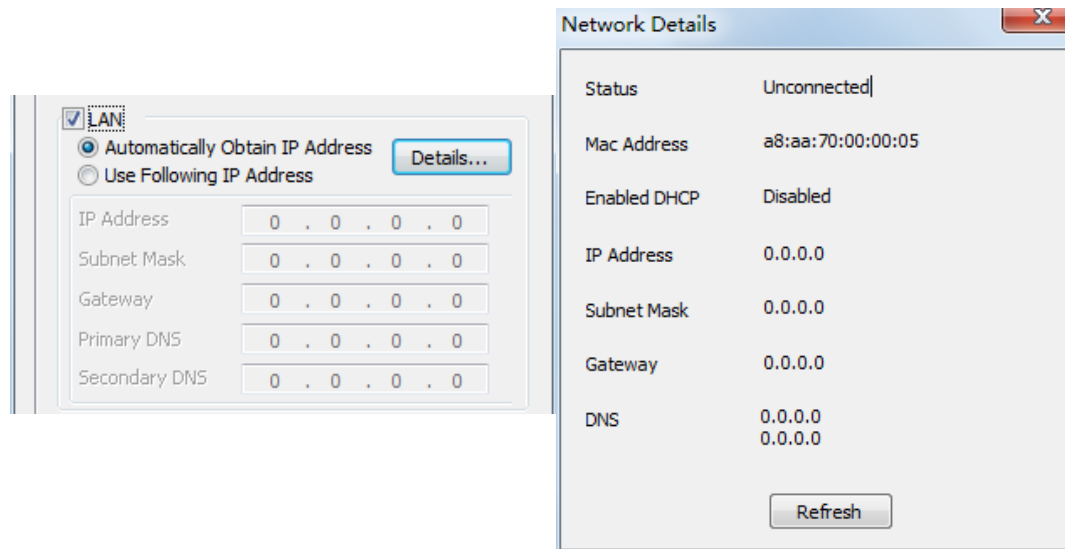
LAN
Automatically Obtain IP Address
Use Following IP Address
Details...

| | |
|---|---|
| IP Address | 0 . 0 . 0 . 0 |
| Subnet Mask | 0 . 0 . 0 . 0 |
| Gateway | 0 . 0 . 0 . 0 |
| Primary DNS | 0 . 0 . 0 . 0 |
| Secondary DNS | 0 . 0 . 0 . 0 |

Network Details
X

| | |
|---|---|
| Status | Unconnected |
| Mac Address | a8:aa:70:00:00:05 |
| Enabled DHCP | Disabled |
| IP Address | 0.0.0.0 |
| Subnet Mask | 0.0.0.0 |
| Gateway | 0.0.0.0 |
| DNS | 0.0.0.0<br>0.0.0.0 |

Refresh